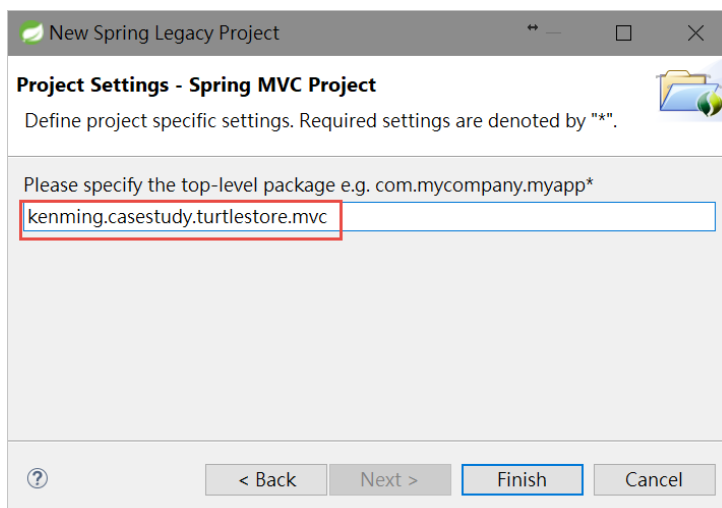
New Spring Legacy Project

Project Settings - Spring MVC Project

Define project specific settings. Required settings are denoted by "*".

Please specify the top-level package e.g. com.mycompany.myapp*

kenming.casestudy.turtlestore.mvc

?

< Back

Next >

Finish

Cancel